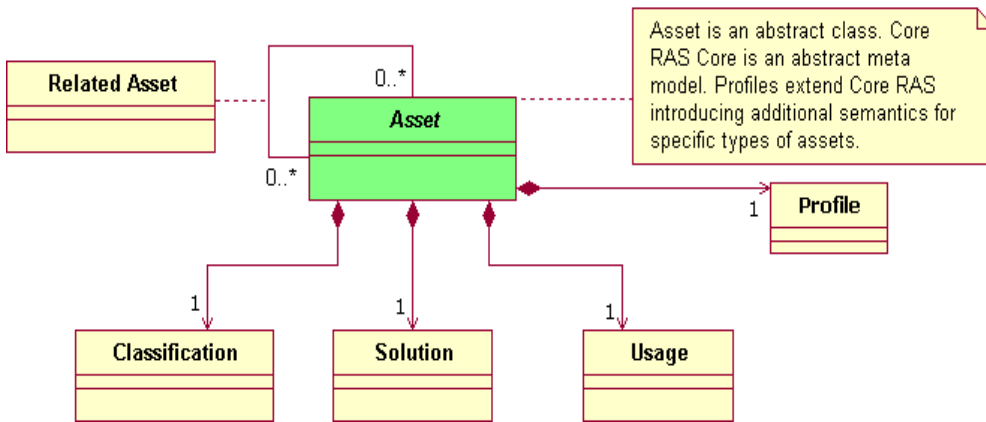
Related Asset

0..*

Asset

0..*

Asset is an abstract class. Core RAS Core is an abstract meta model. Profiles extend Core RAS introducing additional semantics for specific types of assets.

1

Profile

1

Classification

1

Solution

1

Usage